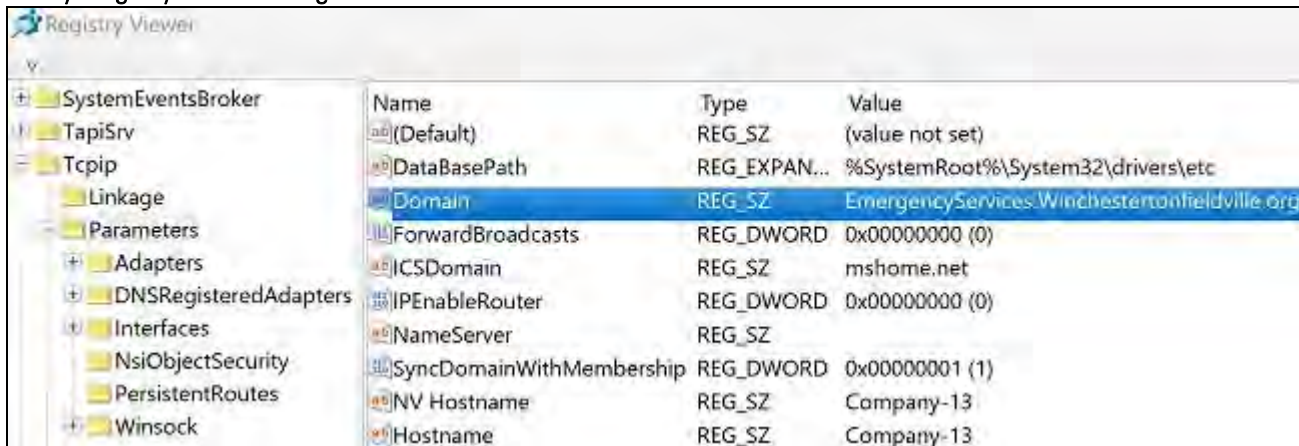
Registry Viewer

V

SystemEventsBroker
TapiSrv
Tcpip
Linkage
Parameters
Adapters
DNSRegisteredAdapters
Interfaces
NsiObjectSecurity
PersistentRoutes
Winsock

| Name | Type | Value |
|---|---|---|
| (Default) | REG_SZ | (value not set) |
| DataBasePath | REG_EXPAN... | %SystemRoot%\System32\drivers\etc |
| Domain | REG_SZ | EmergencyServices.Winchestertonfieldville.org |
| ForwardBroadcasts | REG_DWORD | 0x00000000 (0) |
| ICSDomain | REG_SZ | mshome.net |
| IPEnableRouter | REG_DWORD | 0x00000000 (0) |
| NameServer | REG_SZ | |
| SyncDomainWithMembership | REG_DWORD | 0x00000001 (1) |
| NV Hostname | REG_SZ | Company-13 |
| Hostname | REG_SZ | Company-13 |